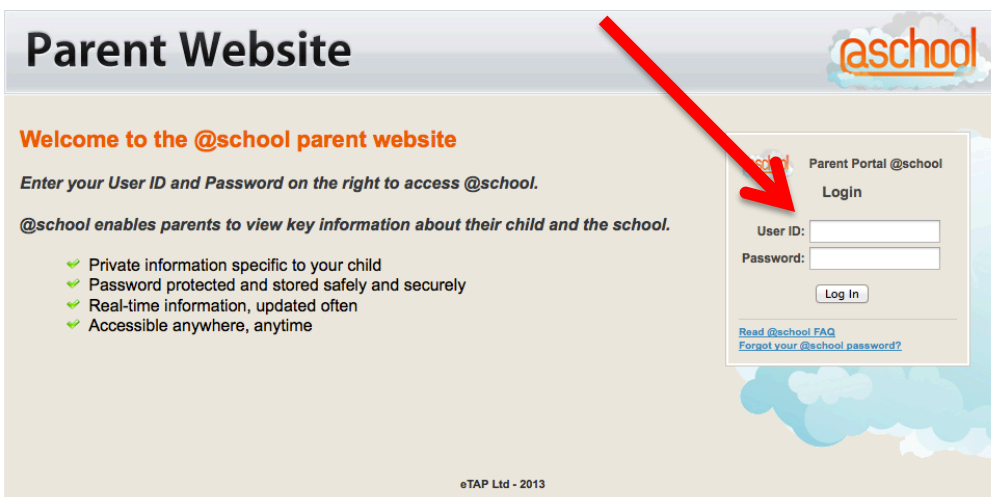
Parent Website

@school

Welcome to the @school parent website

Enter your User ID and Password on the right to access @school.

@school enables parents to view key information about their child and the school.

- Private information specific to your child
- Password protected and stored safely and securely
- Real-time information, updated often
- Accessible anywhere, anytime

@school Parent Portal @school

Login

User ID:

Password:

Log In

Read @school FAQ
Forgot your @school password?

eTAP Ltd - 2013